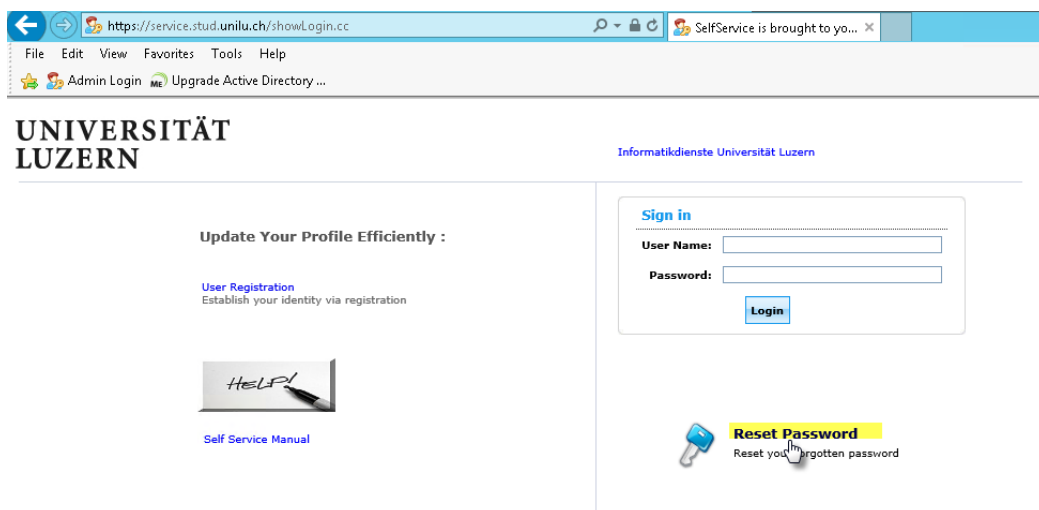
https://service.stud.unilu.ch/showLogin.cc

SelfService is brought to yo...

File Edit View Favorites Tools Help

Admin Login Upgrade Active Directory ...

UNIVERSITÄT LUZERN

Informatikdienste Universität Luzern

Update Your Profile Efficiently :

User Registration
Establish your identity via registration

HELP!

Self Service Manual

Sign in

User Name:

Password:

Login

Reset Password
Reset you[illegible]rgotten password